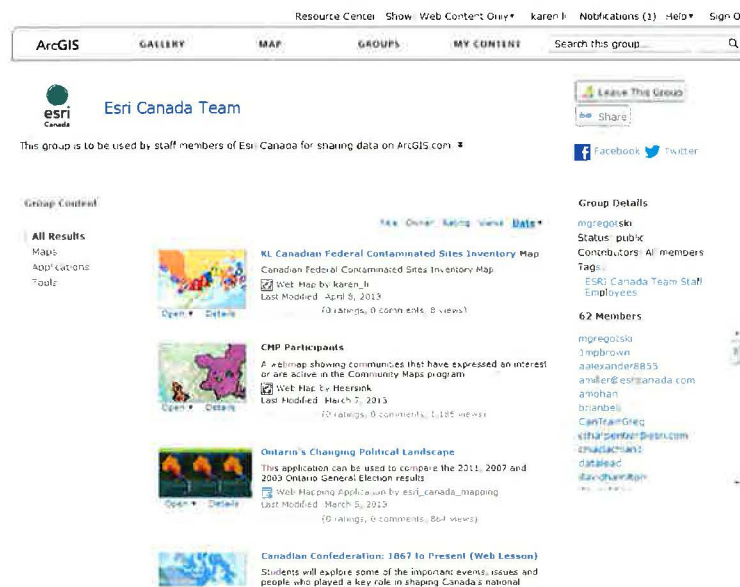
Resource Center Show Web Content Only▾ karen l Notifications (1) Help▾ Sign O

ArcGIS GALLERY MAP GROUPS MY CONTENT Search this group Q

esri Canada

Esri Canada Team

This group is to be used by staff members of Esri Canada for sharing data on ArcGIS.com ▾

Leave This Group

Share

Facebook Twitter

Group Content

Title Owner Rating Views Date▾

All Results
Maps
Applications
Tools

KL Canadian Federal Contaminated Sites Inventory Map
Canadian Federal Contaminated Sites Inventory Map
Web Map by karen_l
Last Modified April 8, 2013
(0 ratings, 0 comments, 8 views)
Open▾ Details

CMP Participants
A webmap showing communities that have expressed an interest or are active in the Community Maps program
Web Map by Heersink
Last Modified March 7, 2013
(0 ratings, 0 comments, 1,185 views)
Open▾ Details

Ontario's Changing Political Landscape
This application can be used to compare the 2011, 2007 and 2003 Ontario General Election results
Web Mapping Application by esri_canada_mapping
Last Modified March 5, 2013
(0 ratings, 0 comments, 864 views)
Open▾ Details

Canadian Confederation: 1867 to Present (Web Lesson)
Students will explore some of the important events, issues and people who played a key role in shaping Canada's national

Group Details
mgregotski
Status public
Contributors All members
Tags
ESRI Canada Team Staff Employees

62 Members
mgregotski
jmpbrown
aalexander8855
amiller@esricanada.com
amohan
brianbell
CanTeamGreg
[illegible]@esri.com
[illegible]
datalead
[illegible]